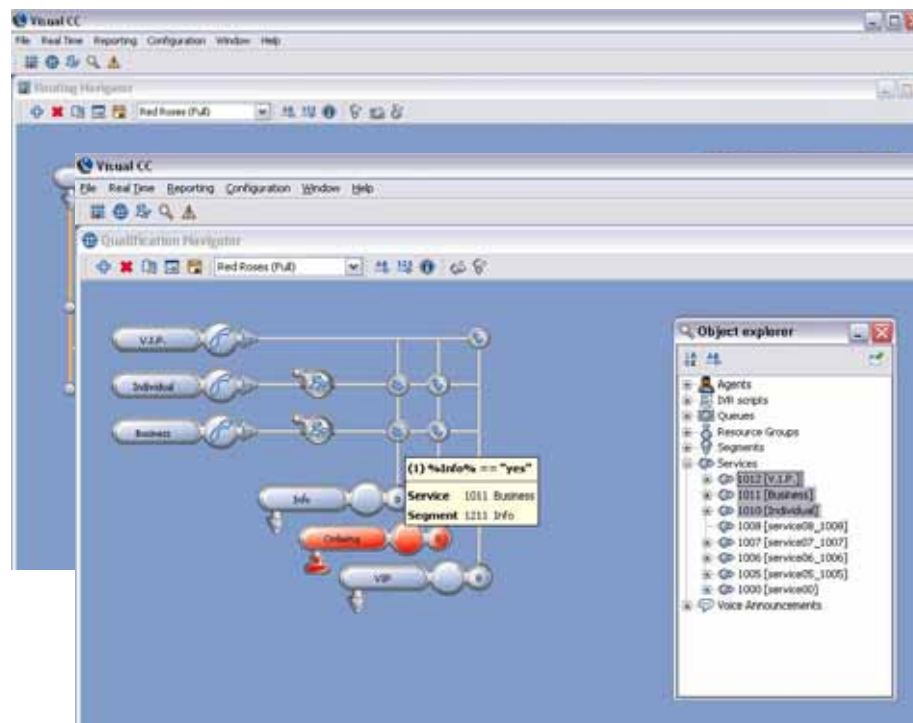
Visual CC
File Real Time Reporting Configuration Window Help
Routing Navigator
Red Roses (Full)

Visual CC
File Real Time Reporting Configuration Window Help
Qualification Navigator
Red Roses (Full)

V.I.P.
Individual
Business
Info
Ordering
VIP

(1) %Info% == "yes"
Service 1011 Business
Segment 1211 Info

Object explorer
Agents
IVR scripts
Queues
Resource Groups
Segments
Services
1012 [V.I.P.]
1011 [Business]
1010 [Individual]
1008 [service08_1008]
1007 [service07_1007]
1006 [service06_1006]
1005 [service05_1005]
1000 [service00]
Voice Announcements